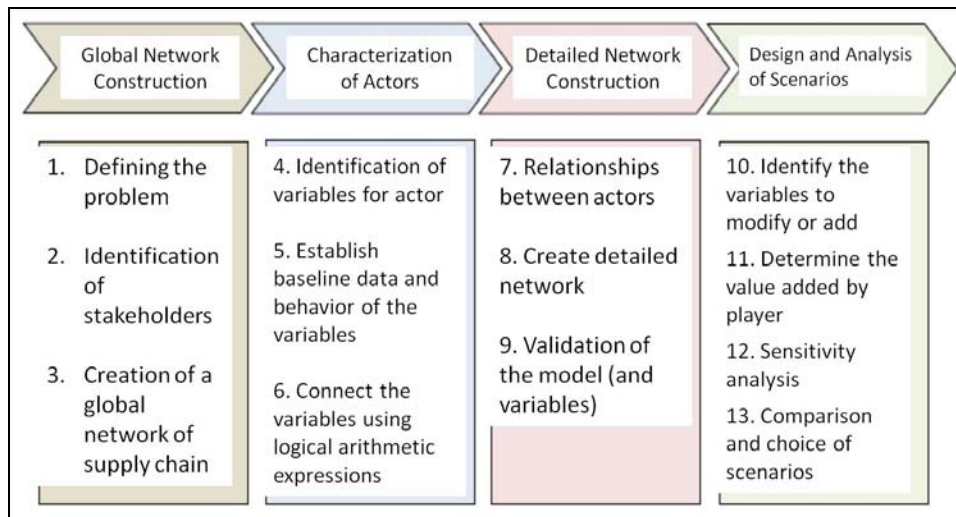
Global Network Construction

Characterization of Actors

Detailed Network Construction

Design and Analysis of Scenarios

1. Defining the problem

2. Identification of stakeholders

3. Creation of a global network of supply chain

4. Identification of variables for actor

5. Establish baseline data and behavior of the variables

6. Connect the variables using logical arithmetic expressions

7. Relationships between actors

8. Create detailed network

9. Validation of the model (and variables)

10. Identify the variables to modify or add

11. Determine the value added by player

12. Sensitivity analysis

13. Comparison and choice of scenarios